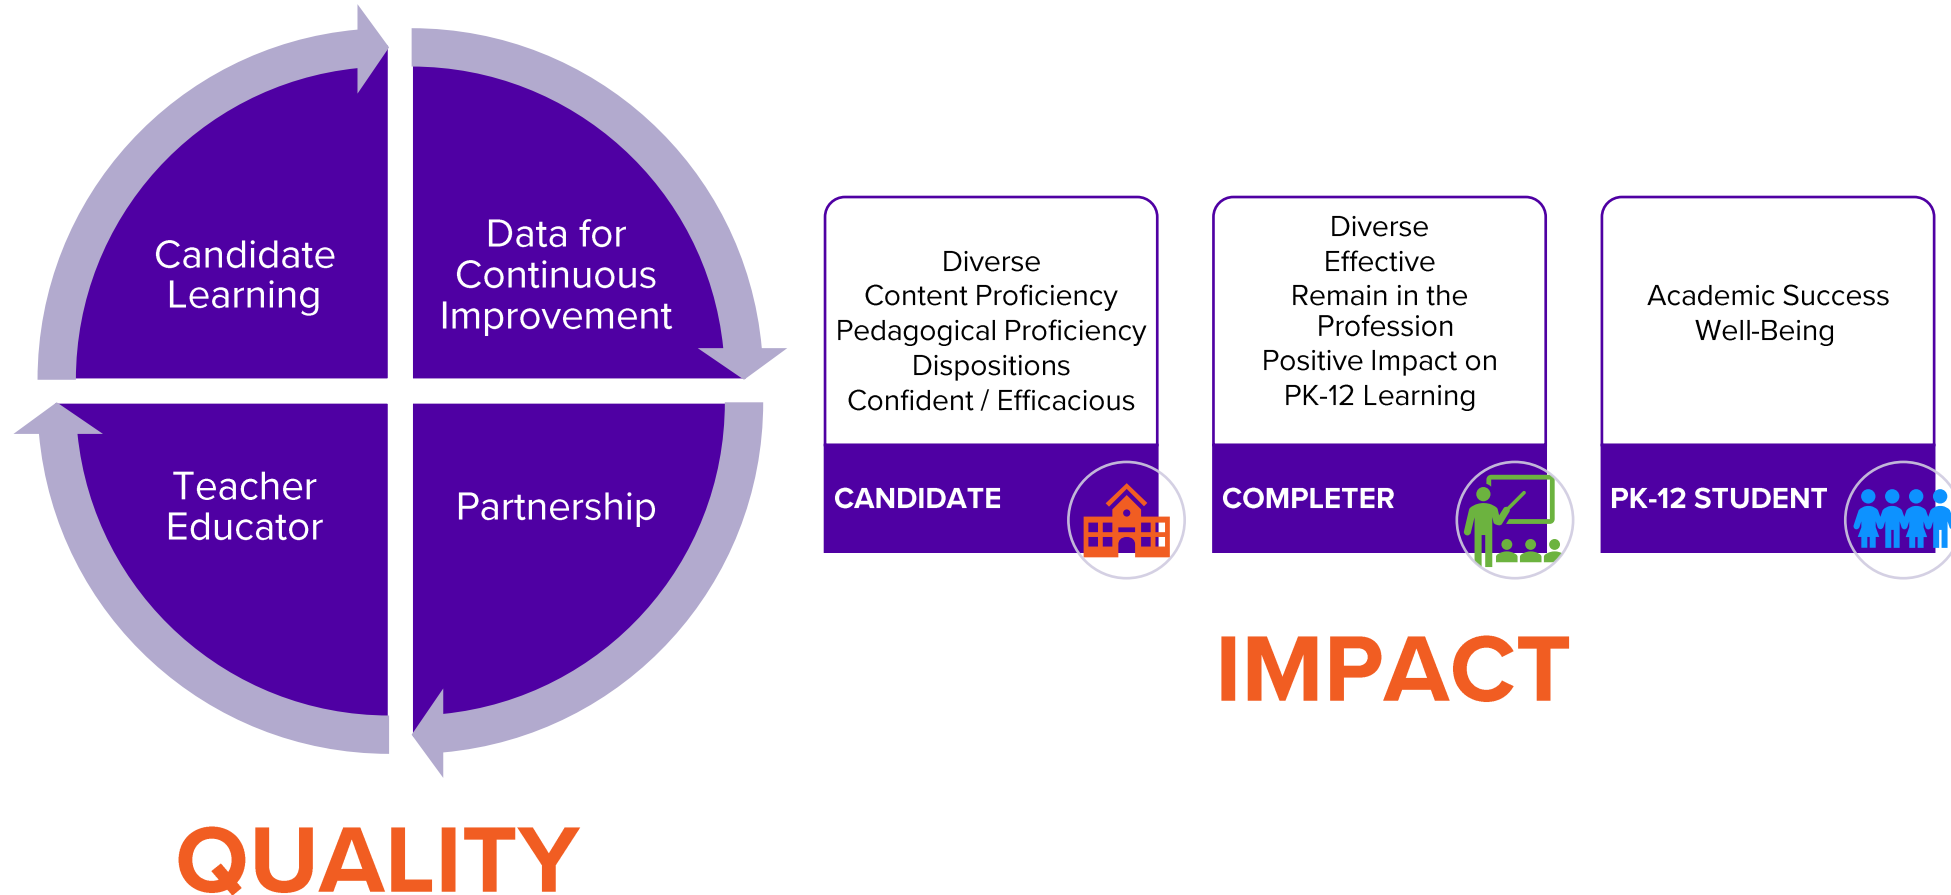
Candidate Learning

Data for Continuous Improvement

Teacher Educator

Partnership

QUALITY

Diverse
Content Proficiency
Pedagogical Proficiency
Dispositions
Confident / Efficacious

CANDIDATE

Diverse
Effective
Remain in the Profession
Positive Impact on PK-12 Learning

COMPLETER

Academic Success
Well-Being

PK-12 STUDENT

IMPACT